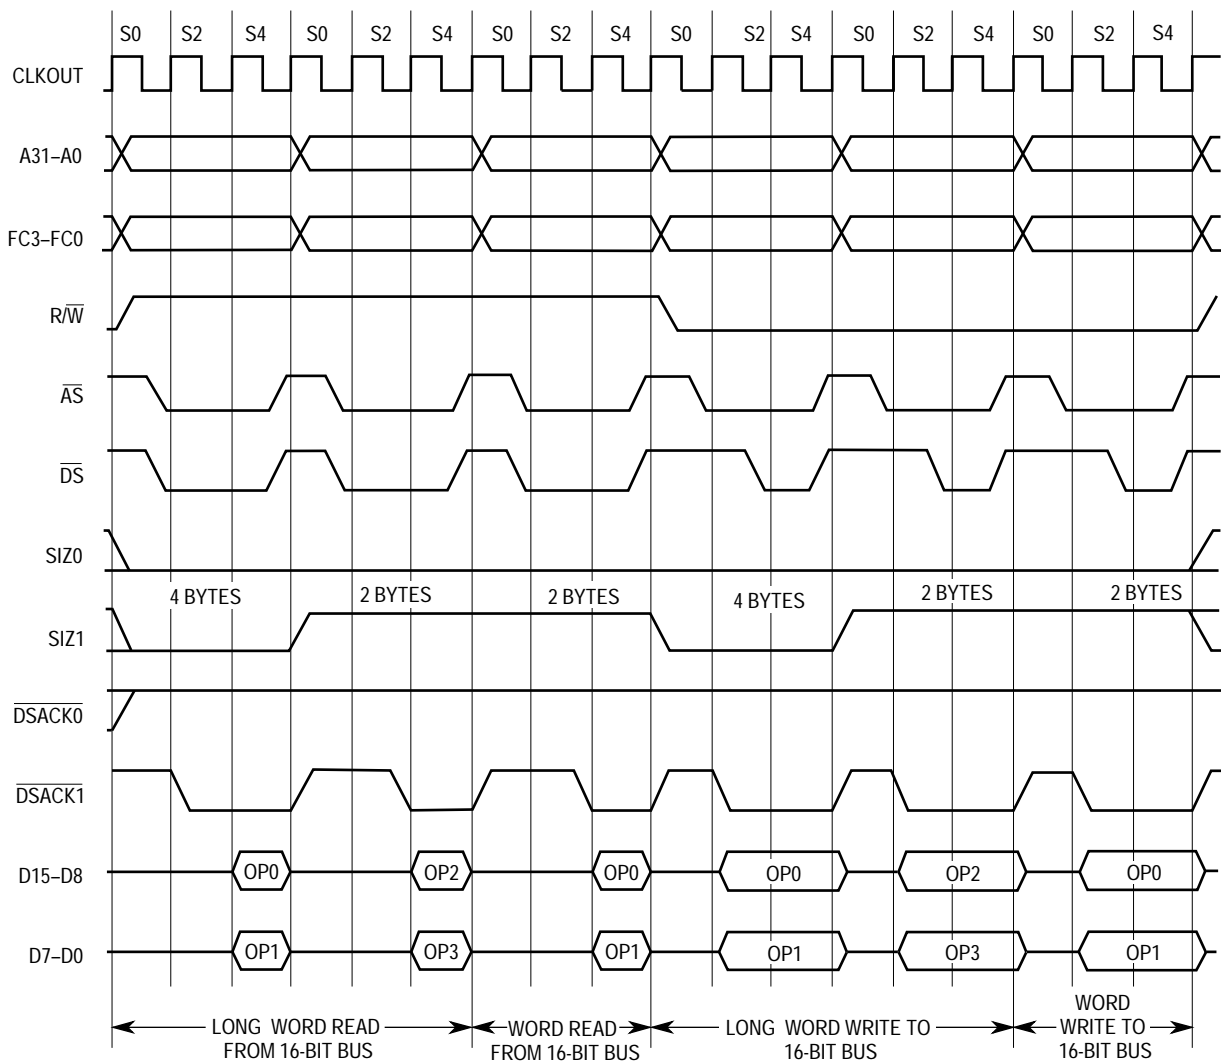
S0 S2 S4 S0 S2 S4 S0 S2 S4 S0 S2 S4 S0 S2 S4 S0 S2 S4

CLKOUT

A31–A0

FC3–FC0

R/$\overline{W}$

$\overline{AS}$

$\overline{DS}$

SIZ0

4 BYTES 2 BYTES 2 BYTES 4 BYTES 2 BYTES 2 BYTES

SIZ1

$\overline{DSACK0}$

$\overline{DSACK1}$

D15–D8 OP0 OP2 OP0 OP0 OP2 OP0

D7–D0 OP1 OP3 OP1 OP1 OP3 OP1

LONG WORD READ FROM 16-BIT BUS

WORD READ FROM 16-BIT BUS

LONG WORD WRITE TO 16-BIT BUS

WORD WRITE TO 16-BIT BUS